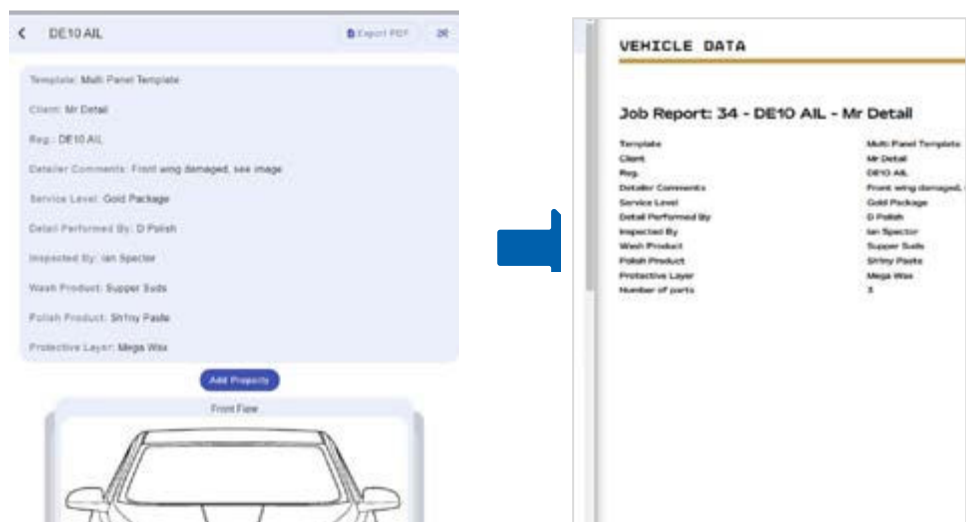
DE10 AIL

Export PDF

Template: Multi Panel Template

Client: Mr Detail

Reg.: DE10 AIL

Detailer Comments: Front wing damaged, see image

Service Level: Gold Package

Detail Performed By: D Polish

Inspected By: Ian Spector

Wash Product: Supper Suds

Polish Product: Shiny Paste

Protective Layer: Mega Wax

Add Property

Front View

VEHICLE DATA

Job Report: 34 - DE10 AIL - Mr Detail

| | |
|---|---|
| Template | Multi Panel Template |
| Client | Mr Detail |
| Reg. | DE10 AIL |
| Detailer Comments | Front wing damaged, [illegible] |
| Service Level | Gold Package |
| Detail Performed By | D Polish |
| Inspected By | Ian Spector |
| Wash Product | Supper Suds |
| Polish Product | Shiny Paste |
| Protective Layer | Mega Wax |
| Number of parts | 3 |